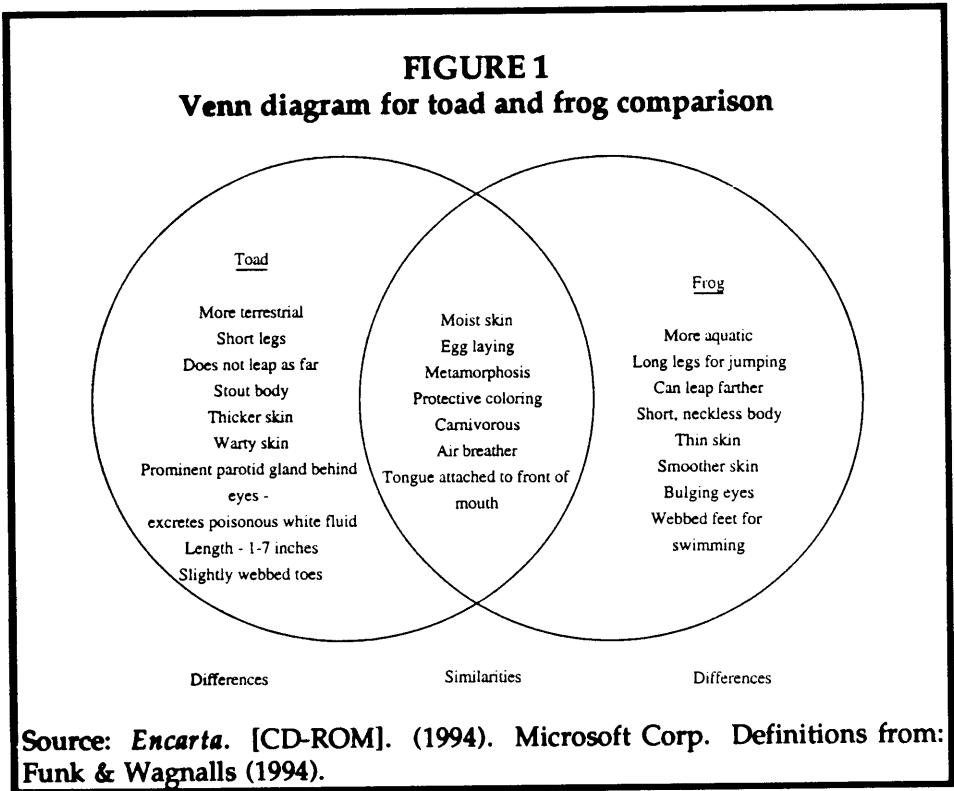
FIGURE 1
Venn diagram for toad and frog comparison

Toad

More terrestrial
Short legs
Does not leap as far
Stout body
Thicker skin
Warty skin
Prominent parotid gland behind eyes -
excretes poisonous white fluid
Length - 1-7 inches
Slightly webbed toes

Moist skin
Egg laying
Metamorphosis
Protective coloring
Carnivorous
Air breather
Tongue attached to front of mouth

Frog

More aquatic
Long legs for jumping
Can leap farther
Short, neckless body
Thin skin
Smoother skin
Bulging eyes
Webbed feet for swimming

Differences

Similarities

Differences

Source: *Encarta*. [CD-ROM]. (1994). Microsoft Corp. Definitions from: Funk & Wagnalls (1994).